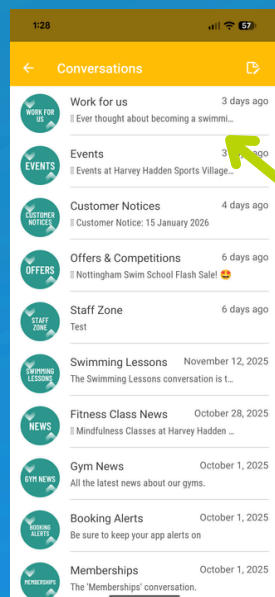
1:28 57

Conversations

WORK FOR US
Work for us 3 days ago
Ever thought about becoming a swimmi...

EVENTS
Events 3 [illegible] ago
Events at Harvey Hadden Sports Village...

CUSTOMER NOTICES
Customer Notices 4 days ago
Customer Notice: 15 January 2026

OFFERS
Offers & Competitions 6 days ago
Nottingham Swim School Flash Sale! 🤩

STAFF ZONE
Staff Zone 6 days ago
Test

SWIMMING LESSONS
Swimming Lessons November 12, 2025
The Swimming Lessons conversation is t...

NEWS
Fitness Class News October 28, 2025
Mindfulness Classes at Harvey Hadden ...

GYM NEWS
Gym News October 1, 2025
All the latest news about our gyms.

BOOKING ALERTS
Booking Alerts October 1, 2025
Be sure to keep your app alerts on

MEMBERSHIPS
Memberships October 1, 2025
The 'Memberships' conversation.